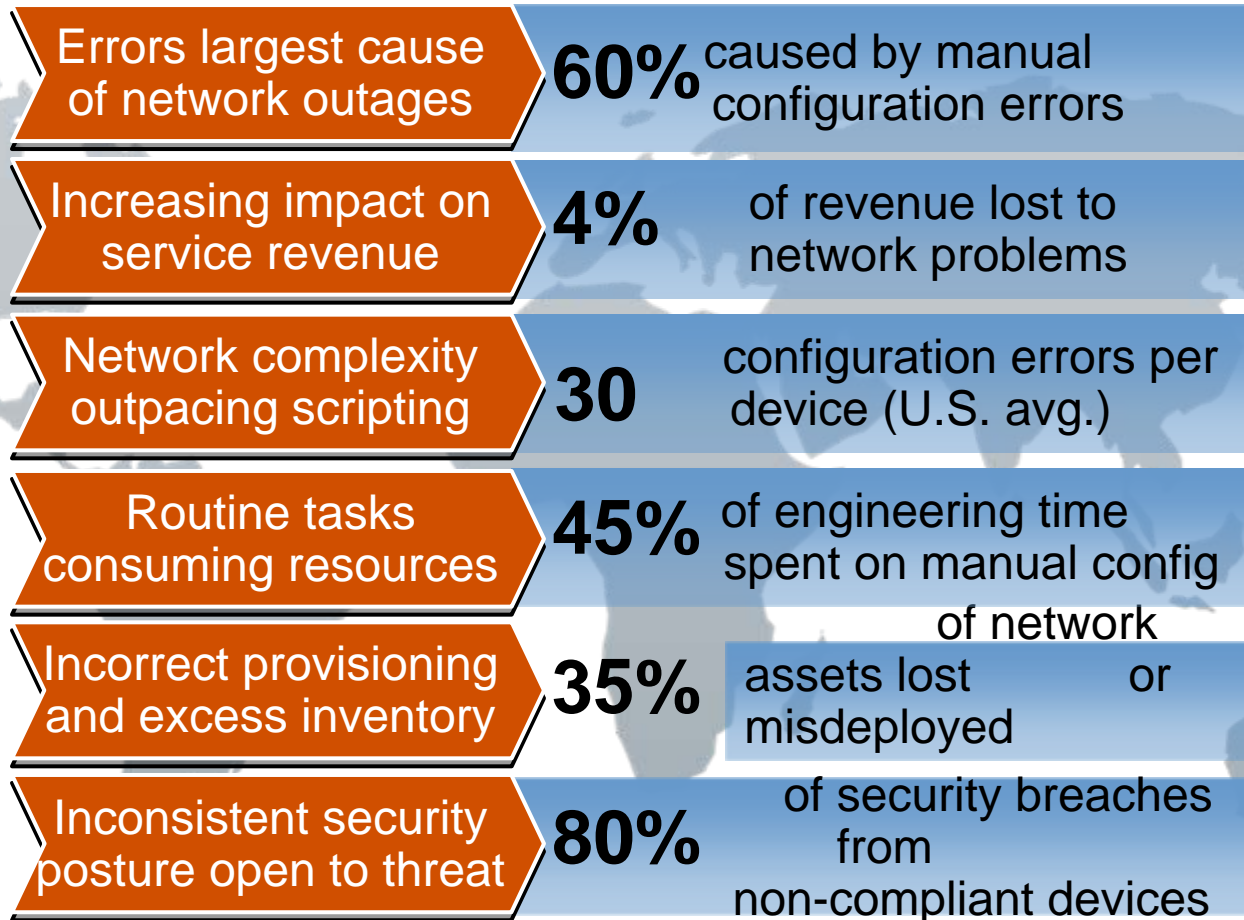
Errors largest cause of network outages

60% caused by manual configuration errors

Increasing impact on service revenue

4% of revenue lost to network problems

Network complexity outpacing scripting

30 configuration errors per device (U.S. avg.)

Routine tasks consuming resources

45% of engineering time spent on manual config

Incorrect provisioning and excess inventory

35% of network assets lost or misdeployed

Inconsistent security posture open to threat

80% of security breaches from non-compliant devices